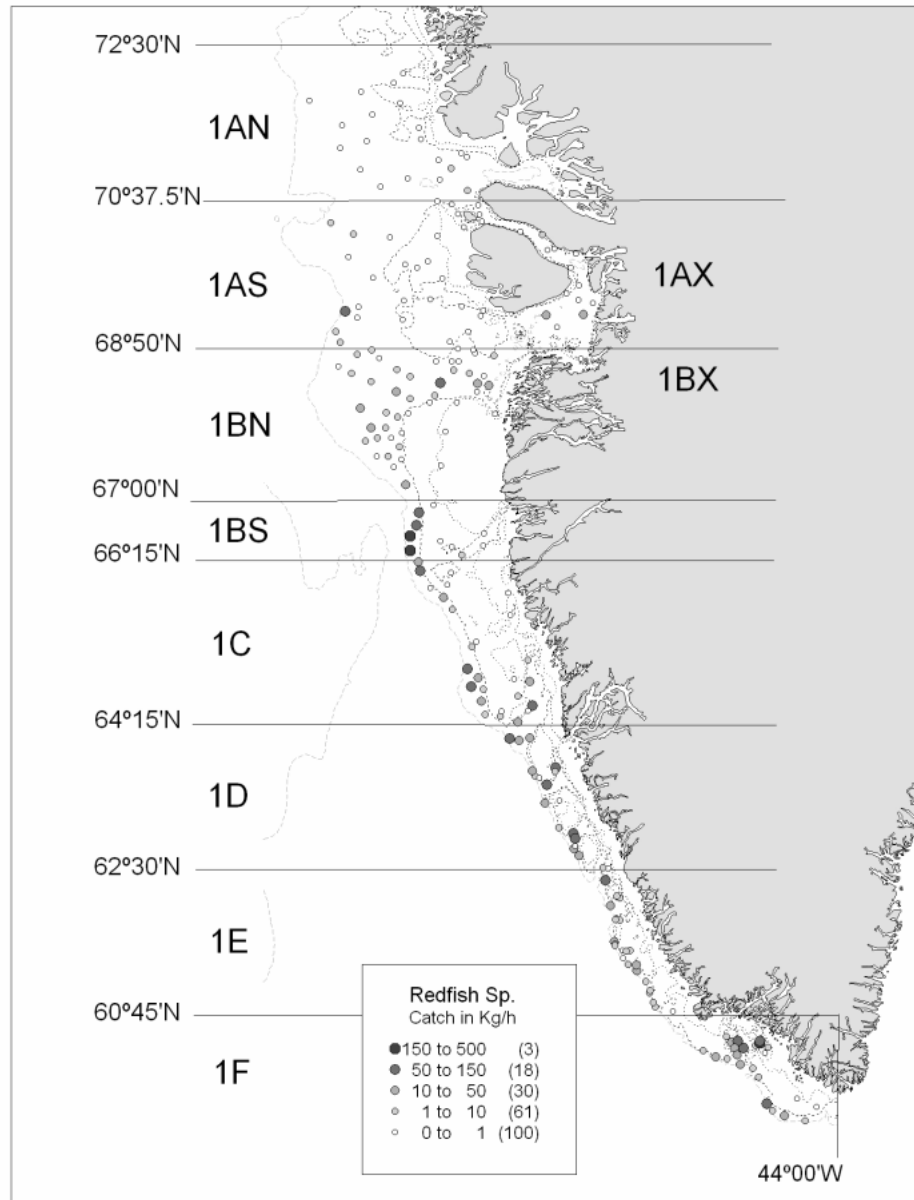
72º30'N
1AN
70º37.5'N
1AS
1AX
68º50'N
1BX
1BN
67º00'N
1BS
66º15'N
1C
64º15'N
1D
62º30'N
1E
60º45'N
1F

Redfish Sp.
Catch in Kg/h
150 to 500 (3)
50 to 150 (18)
10 to 50 (30)
1 to 10 (61)
0 to 1 (100)

44º00'W